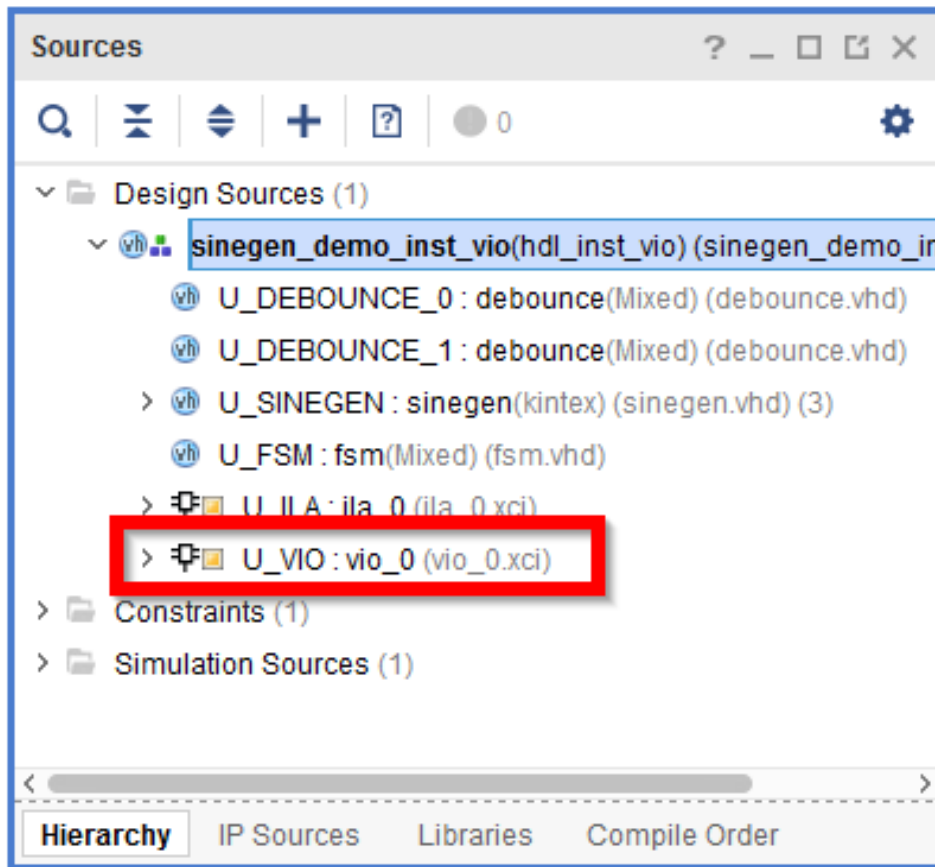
Sources ? _ ☐ ⧉ ✕

0

Design Sources (1)

sinegen_demo_inst_vio(hdl_inst_vio) (sinegen_demo_in

U_DEBOUNCE_0 : debounce(Mixed) (debounce.vhd)

U_DEBOUNCE_1 : debounce(Mixed) (debounce.vhd)

U_SINEGEN : sinegen(kintex) (sinegen.vhd) (3)

U_FSM : fsm(Mixed) (fsm.vhd)

U_ILA : ila_0 (ila_0.xci)

U_VIO : vio_0 (vio_0.xci)

Constraints (1)

Simulation Sources (1)

Hierarchy IP Sources Libraries Compile Order